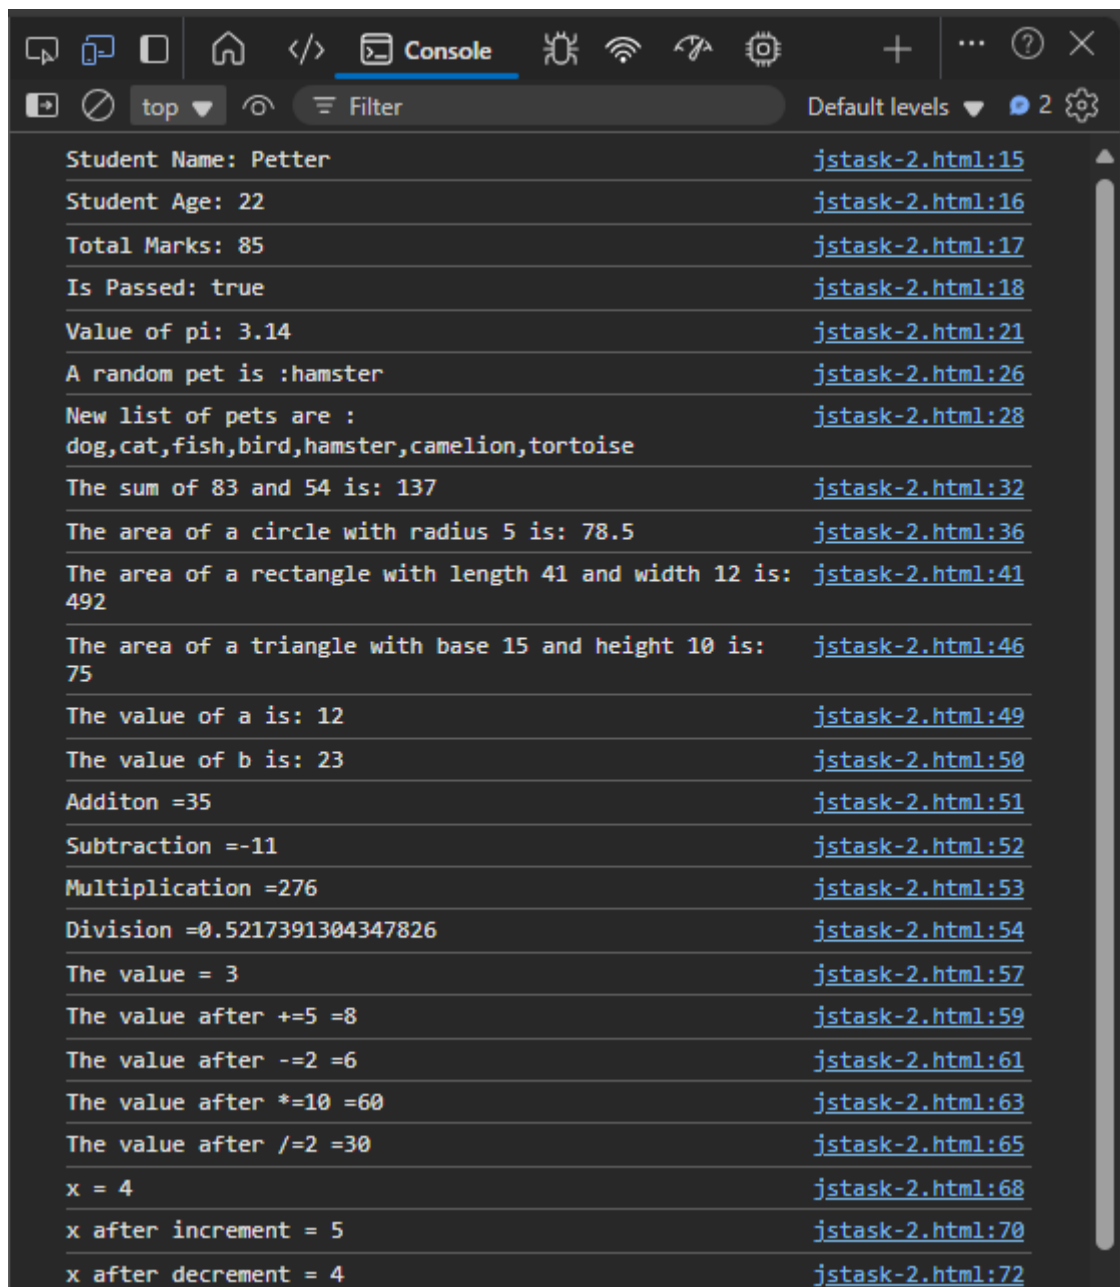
Console

top Filter Default levels 2

Student Name: Petter jstask-2.html:15
Student Age: 22 jstask-2.html:16
Total Marks: 85 jstask-2.html:17
Is Passed: true jstask-2.html:18
Value of pi: 3.14 jstask-2.html:21
A random pet is :hamster jstask-2.html:26
New list of pets are : dog,cat,fish,bird,hamster,camelion,tortoise jstask-2.html:28
The sum of 83 and 54 is: 137 jstask-2.html:32
The area of a circle with radius 5 is: 78.5 jstask-2.html:36
The area of a rectangle with length 41 and width 12 is: 492 jstask-2.html:41
The area of a triangle with base 15 and height 10 is: 75 jstask-2.html:46
The value of a is: 12 jstask-2.html:49
The value of b is: 23 jstask-2.html:50
Additon =35 jstask-2.html:51
Subtraction =-11 jstask-2.html:52
Multiplication =276 jstask-2.html:53
Division =0.5217391304347826 jstask-2.html:54
The value = 3 jstask-2.html:57
The value after +=5 =8 jstask-2.html:59
The value after -=2 =6 jstask-2.html:61
The value after *=10 =60 jstask-2.html:63
The value after /=2 =30 jstask-2.html:65
x = 4 jstask-2.html:68
x after increment = 5 jstask-2.html:70
x after decrement = 4 jstask-2.html:72